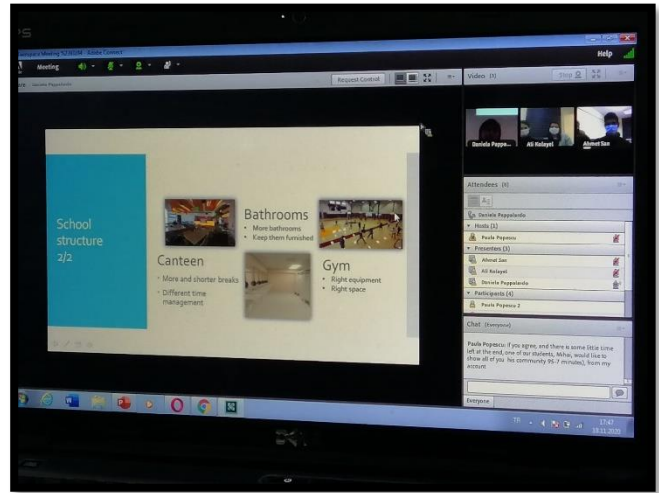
Help

Meeting

Request Control

Video (3)

Stop

Daniela Pappa...

Ali Kolayel

Ahmet Sen

Attendees (8)

Daniela Pappalardo

Hosts (1)

Paula Popescu

Presenters (3)

Ahmet Sen

Ali Kolayel

Daniela Pappalardo

Participants (4)

Paula Popescu 2

Chat (Everyone)

Paula Popescu: if you agree, and there is some little time left at the end, one of our students, Mihai, would like to show all of you his community (6-7 minutes), from my account

Everyone

School structure 2/2

Bathrooms

- More bathrooms
- Keep them furnished

Canteen

- More and shorter breaks
- Different time management

Gym

- Right equipment
- Right space

17:47
18.11.2020